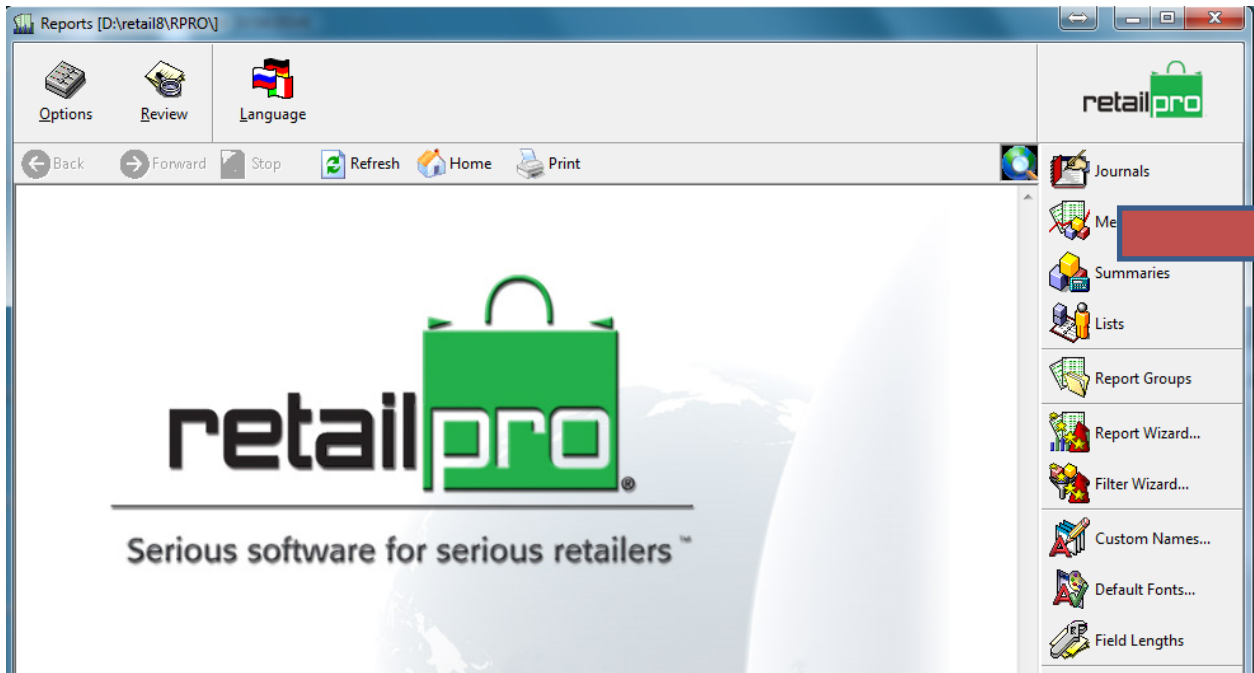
Reports [D:\retail8\RPRO\]

Options
Review
Language

retailpro

Back
Forward
Stop
Refresh
Home
Print

Journals
Me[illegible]
Summaries
Lists
Report Groups
Report Wizard...
Filter Wizard...
Custom Names...
Default Fonts...
Field Lengths

retailpro®

Serious software for serious retailers™